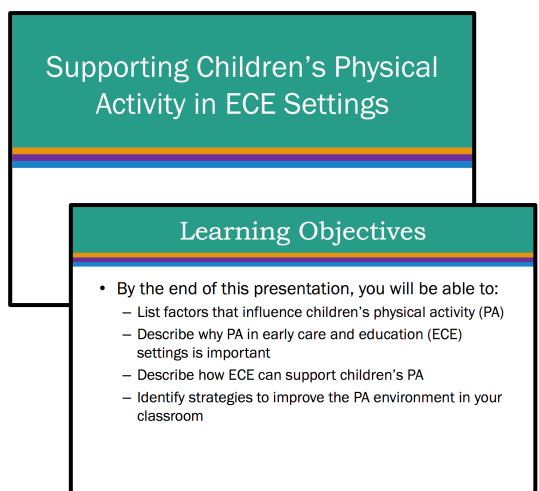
Supporting Children’s Physical Activity in ECE Settings

Learning Objectives

- By the end of this presentation, you will be able to:
  - List factors that influence children’s physical activity (PA)
  - Describe why PA in early care and education (ECE) settings is important
  - Describe how ECE can support children’s PA
  - Identify strategies to improve the PA environment in your classroom